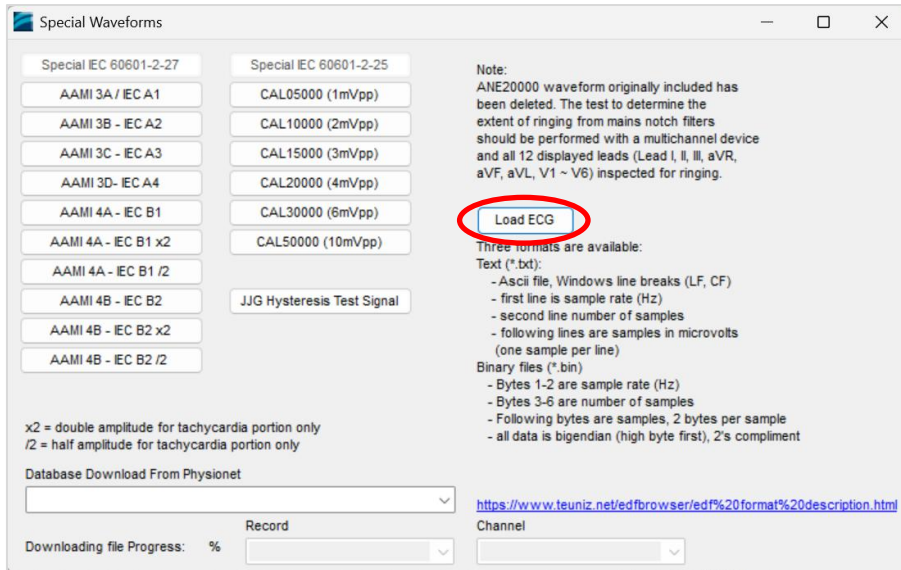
Special Waveforms

Special IEC 60601-2-27
AAMI 3A / IEC A1
AAMI 3B - IEC A2
AAMI 3C - IEC A3
AAMI 3D- IEC A4
AAMI 4A - IEC B1
AAMI 4A - IEC B1 x2
AAMI 4A - IEC B1 /2
AAMI 4B - IEC B2
AAMI 4B - IEC B2 x2
AAMI 4B - IEC B2 /2

Special IEC 60601-2-25
CAL05000 (1mVpp)
CAL10000 (2mVpp)
CAL15000 (3mVpp)
CAL20000 (4mVpp)
CAL30000 (6mVpp)
CAL50000 (10mVpp)
JJG Hysteresis Test Signal

Note:
ANE20000 waveform originally included has been deleted. The test to determine the extent of ringing from mains notch filters should be performed with a multichannel device and all 12 displayed leads (Lead I, II, III, aVR, aVF, aVL, V1 ~ V6) inspected for ringing.

Load ECG

Three formats are available:
Text (*.txt):
- Ascii file, Windows line breaks (LF, CF)
- first line is sample rate (Hz)
- second line number of samples
- following lines are samples in microvolts (one sample per line)
Binary files (*.bin)
- Bytes 1-2 are sample rate (Hz)
- Bytes 3-6 are number of samples
- Following bytes are samples, 2 bytes per sample
- all data is bigendian (high byte first), 2's compliment

x2 = double amplitude for tachycardia portion only
/2 = half amplitude for tachycardia portion only

Database Download From Physionet

https://www.teuniz.net/edfbrowser/edf%20format%20description.html

Record
Channel
Downloading file Progress: %